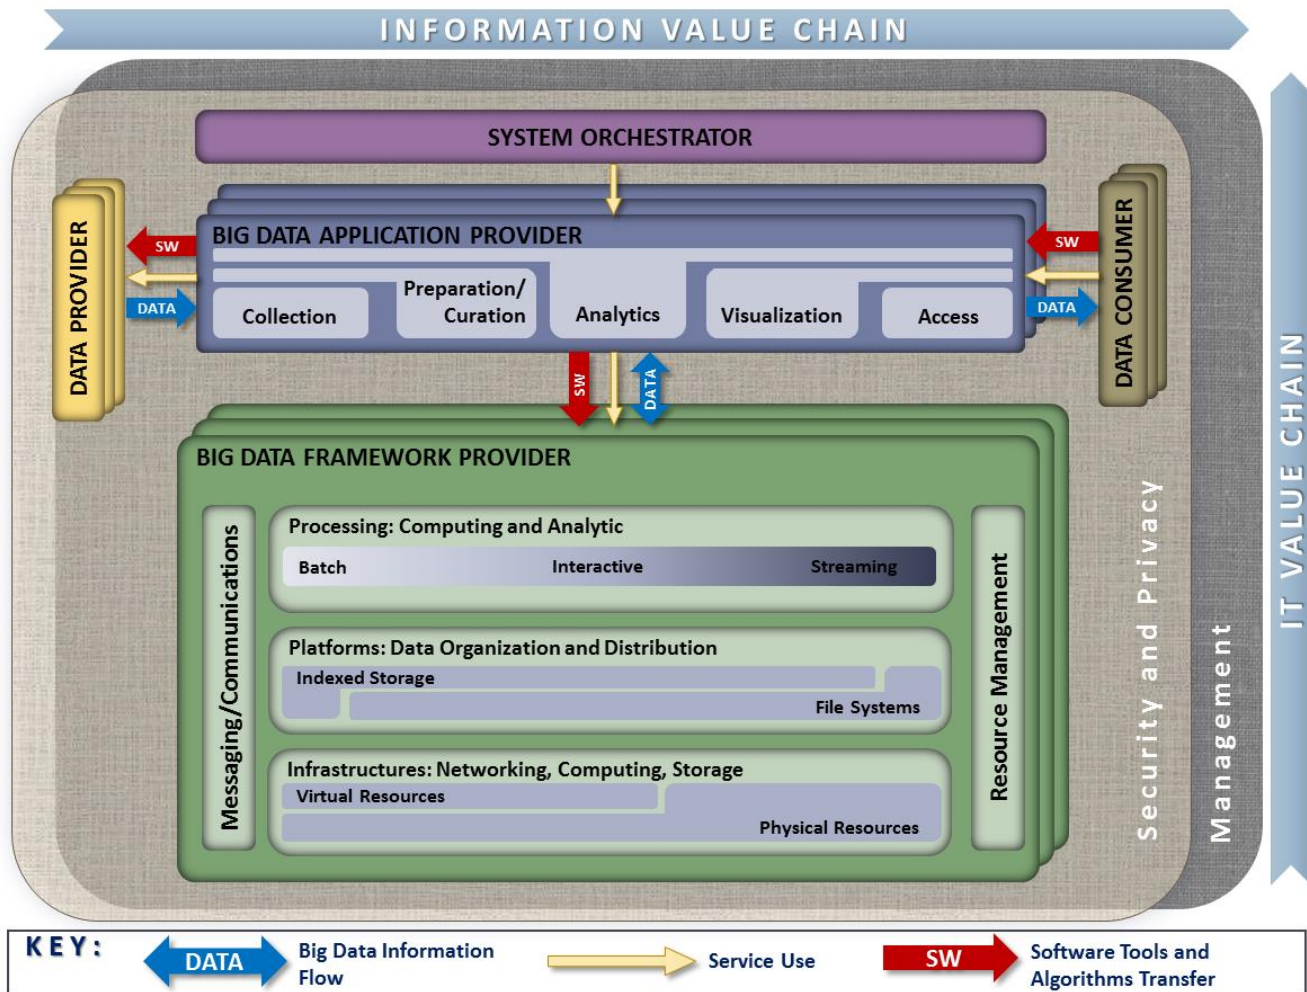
INFORMATION VALUE CHAIN

SYSTEM ORCHESTRATOR

DATA PROVIDER

SW

DATA

BIG DATA APPLICATION PROVIDER

Collection

Preparation/ Curation

Analytics

Visualization

Access

SW

DATA

DATA CONSUMER

SW

DATA

BIG DATA FRAMEWORK PROVIDER

Messaging/Communications

Processing: Computing and Analytic

Batch

Interactive

Streaming

Platforms: Data Organization and Distribution

Indexed Storage

File Systems

Infrastructures: Networking, Computing, Storage

Virtual Resources

Physical Resources

Resource Management

Security and Privacy

Management

IT VALUE CHAIN

KEY:

DATA

Big Data Information Flow

Service Use

SW

Software Tools and Algorithms Transfer